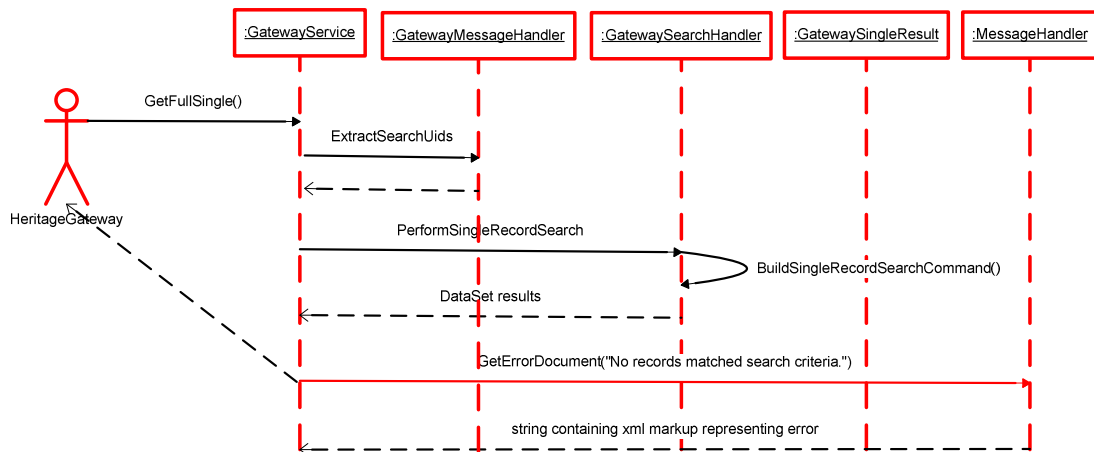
:GatewayService

:GatewayMessageHandler

:GatewaySearchHandler

:GatewaySingleResult

:MessageHandler

HeritageGateway

GetFullSingle()

ExtractSearchUids

PerformSingleRecordSearch

BuildSingleRecordSearchCommand()

DataSet results

GetErrorDocument("No records matched search criteria.")

string containing xml markup representing error